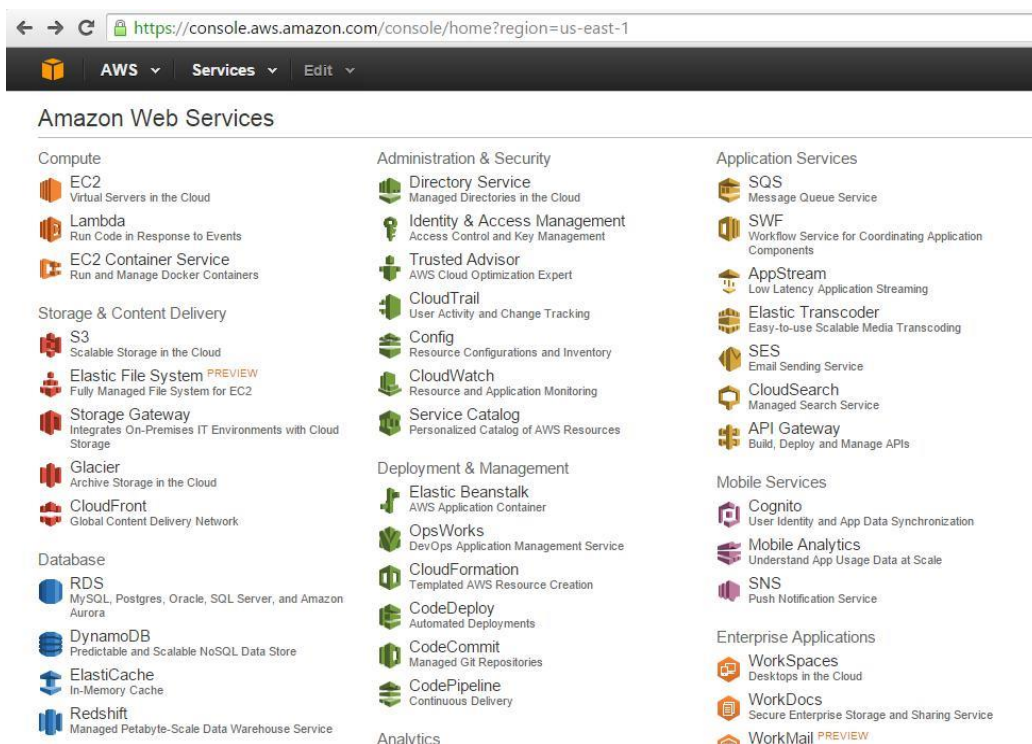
https://console.aws.amazon.com/console/home?region=us-east-1

AWS Services Edit

Amazon Web Services

Compute

EC2
Virtual Servers in the Cloud

Lambda
Run Code in Response to Events

EC2 Container Service
Run and Manage Docker Containers

Storage & Content Delivery

S3
Scalable Storage in the Cloud

Elastic File System PREVIEW
Fully Managed File System for EC2

Storage Gateway
Integrates On-Premises IT Environments with Cloud Storage

Glacier
Archive Storage in the Cloud

CloudFront
Global Content Delivery Network

Database

RDS
MySQL, Postgres, Oracle, SQL Server, and Amazon Aurora

DynamoDB
Predictable and Scalable NoSQL Data Store

ElastiCache
In-Memory Cache

Redshift
Managed Petabyte-Scale Data Warehouse Service

Administration & Security

Directory Service
Managed Directories in the Cloud

Identity & Access Management
Access Control and Key Management

Trusted Advisor
AWS Cloud Optimization Expert

CloudTrail
User Activity and Change Tracking

Config
Resource Configurations and Inventory

CloudWatch
Resource and Application Monitoring

Service Catalog
Personalized Catalog of AWS Resources

Deployment & Management

Elastic Beanstalk
AWS Application Container

OpsWorks
DevOps Application Management Service

CloudFormation
Templated AWS Resource Creation

CodeDeploy
Automated Deployments

CodeCommit
Managed Git Repositories

CodePipeline
Continuous Delivery

Analytics

Application Services

SQS
Message Queue Service

SWF
Workflow Service for Coordinating Application Components

AppStream
Low Latency Application Streaming

Elastic Transcoder
Easy-to-use Scalable Media Transcoding

SES
Email Sending Service

CloudSearch
Managed Search Service

API Gateway
Build, Deploy and Manage APIs

Mobile Services

Cognito
User Identity and App Data Synchronization

Mobile Analytics
Understand App Usage Data at Scale

SNS
Push Notification Service

Enterprise Applications

WorkSpaces
Desktops in the Cloud

WorkDocs
Secure Enterprise Storage and Sharing Service

WorkMail PREVIEW